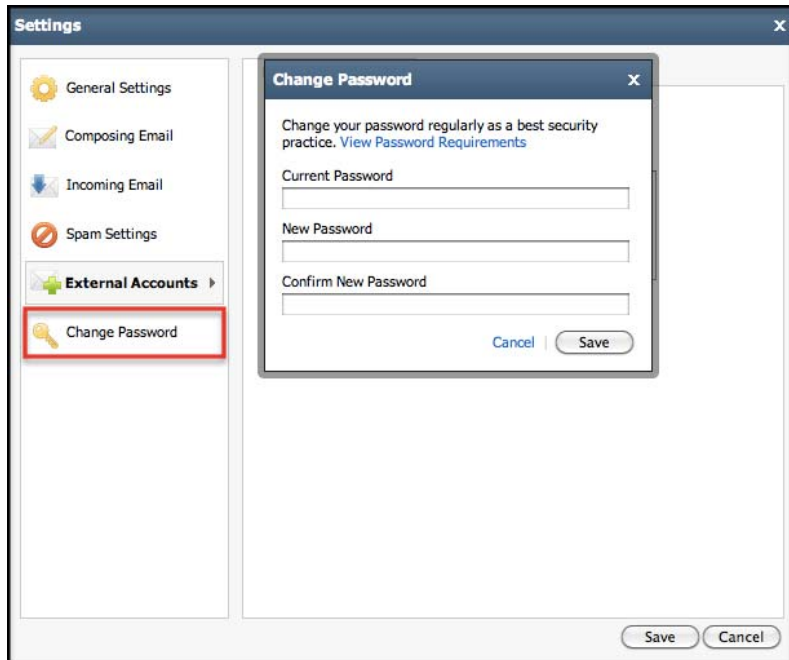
Settings

General Settings

Composing Email

Incoming Email

Spam Settings

External Accounts

Change Password

Change Password

Change your password regularly as a best security practice. View Password Requirements

Current Password

New Password

Confirm New Password

Cancel | Save

Save Cancel